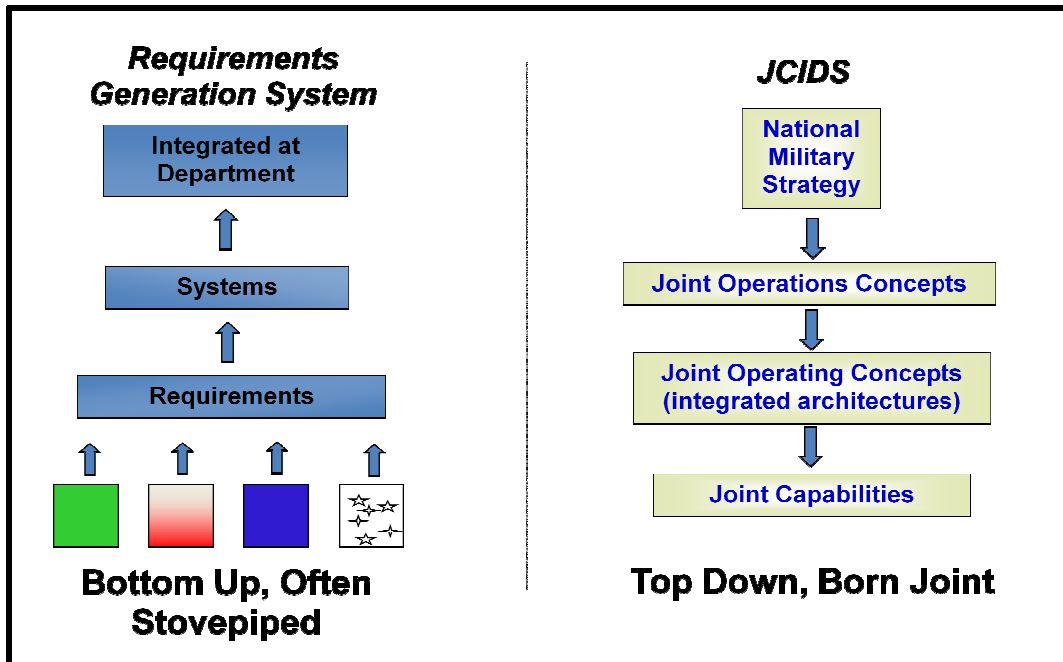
Requirements Generation System

Integrated at Department

Systems

Requirements

Bottom Up, Often Stovepiped

JCIDS

National Military Strategy

Joint Operations Concepts

Joint Operating Concepts (integrated architectures)

Joint Capabilities

Top Down, Born Joint